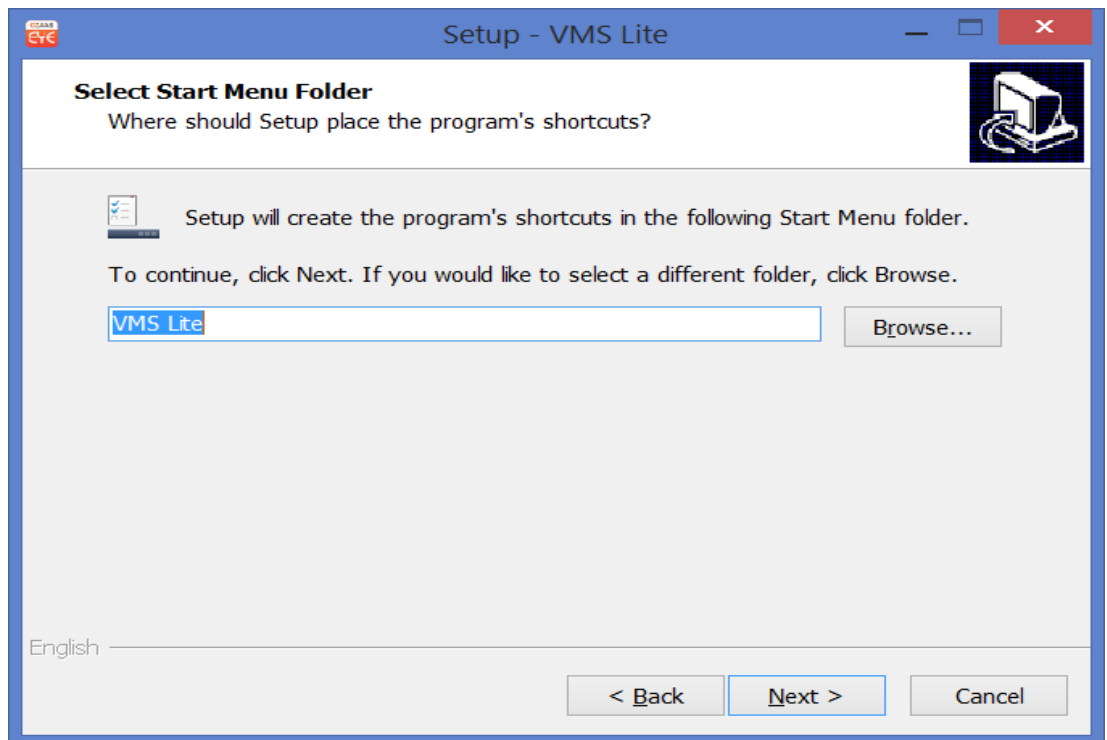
Setup - VMS Lite

Select Start Menu Folder
Where should Setup place the program's shortcuts?

Setup will create the program's shortcuts in the following Start Menu folder.

To continue, click Next. If you would like to select a different folder, click Browse.

VMS Lite

Browse...

English

< Back

Next >

Cancel